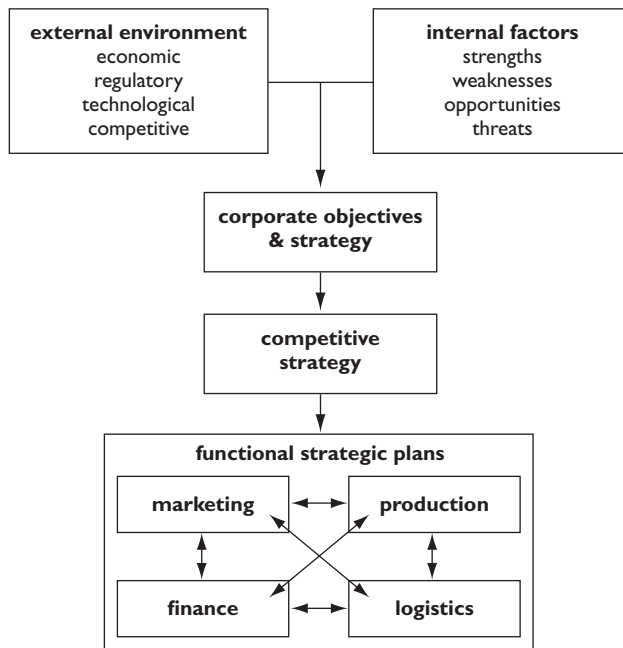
**external environment**
economic
regulatory
technological
competitive

**internal factors**
strengths
weaknesses
opportunities
threats

**corporate objectives & strategy**

**competitive strategy**

**functional strategic plans**

**marketing**

**production**

**finance**

**logistics**